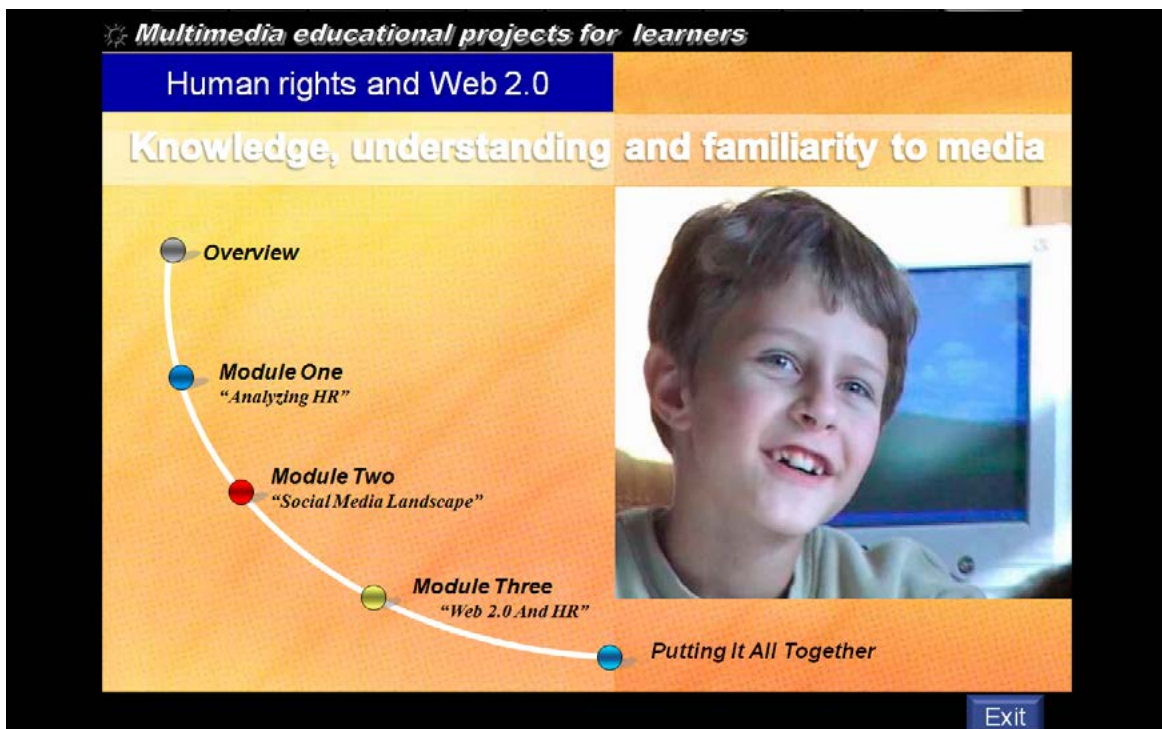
Multimedia educational projects for learners

Human rights and Web 2.0

Knowledge, understanding and familiarity to media

Overview

Module One
"Analyzing HR"

Module Two
"Social Media Landscape"

Module Three
"Web 2.0 And HR"

Putting It All Together

Exit